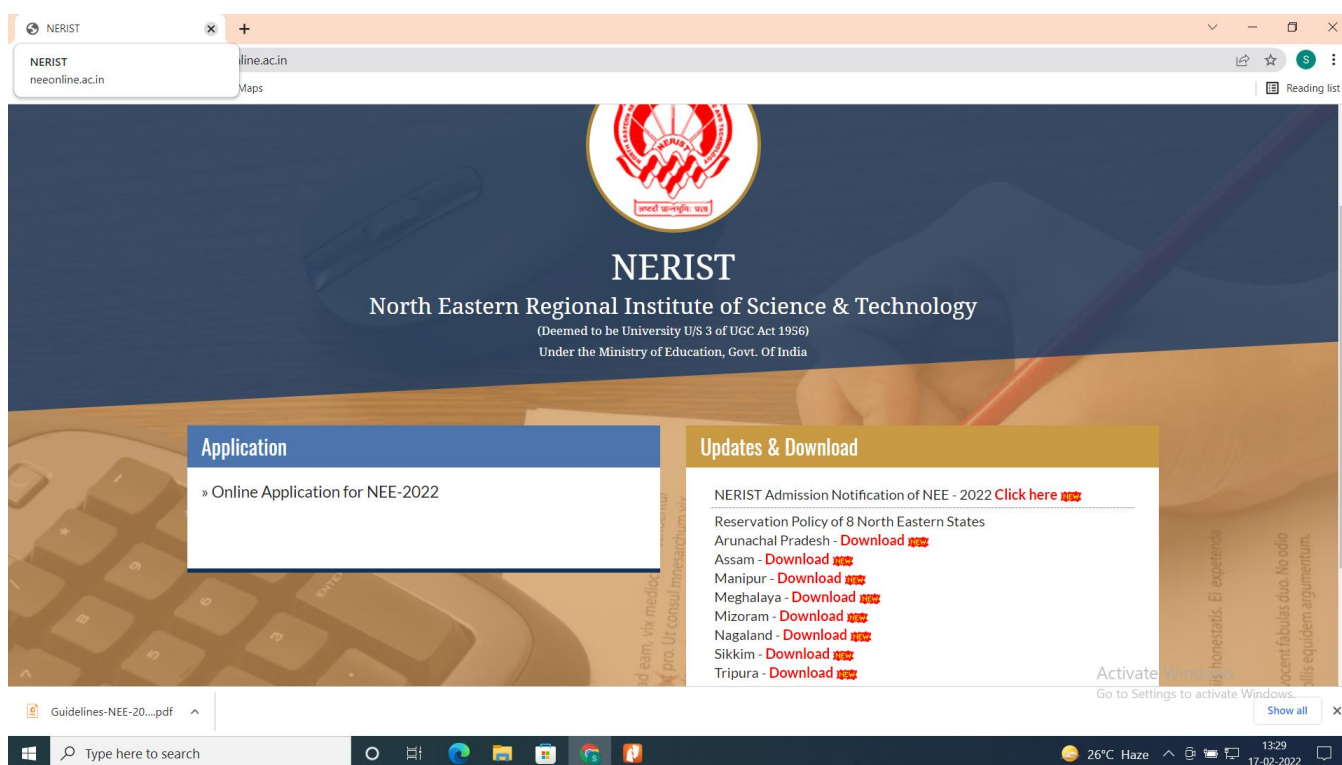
NERIST
+
NERIST
neeonline.ac.in
line.ac.in
Maps
Reading list

NERIST
North Eastern Regional Institute of Science & Technology
(Deemed to be University U/S 3 of UGC Act 1956)
Under the Ministry of Education, Govt. Of India

Application
» Online Application for NEE-2022

Updates & Download
NERIST Admission Notification of NEE - 2022 Click here NEW
Reservation Policy of 8 North Eastern States
Arunachal Pradesh - Download NEW
Assam - Download NEW
Manipur - Download NEW
Meghalaya - Download NEW
Mizoram - Download NEW
Nagaland - Download NEW
Sikkim - Download NEW
Tripura - Download NEW

Activate Windows
Go to Settings to activate Windows.

Guidelines-NEE-20....pdf
Show all
Type here to search
26°C Haze
13:29
17-02-2022